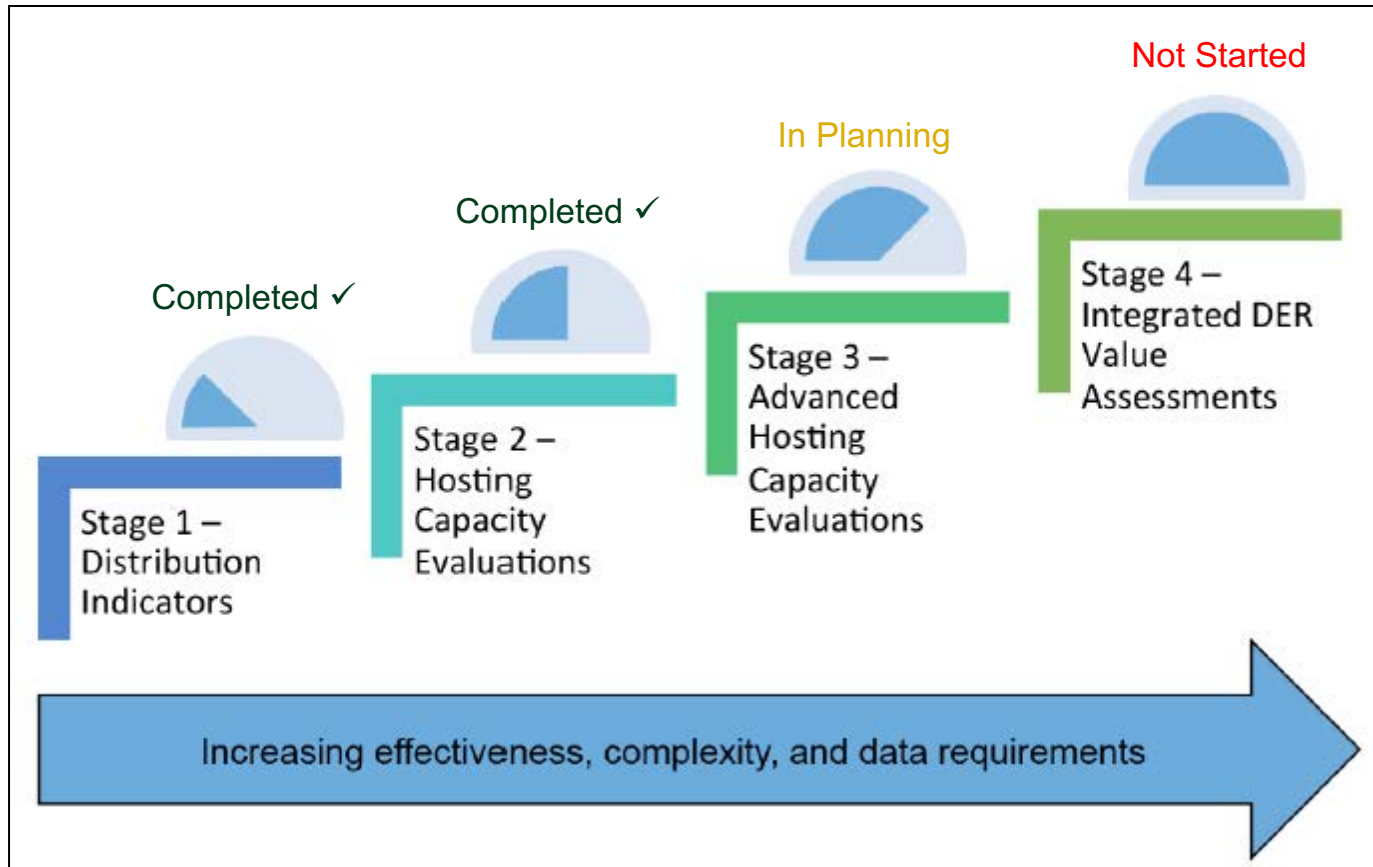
Completed ✓

Stage 1 – Distribution Indicators

Completed ✓

Stage 2 – Hosting Capacity Evaluations

In Planning

Stage 3 – Advanced Hosting Capacity Evaluations

Not Started

Stage 4 – Integrated DER Value Assessments

Increasing effectiveness, complexity, and data requirements